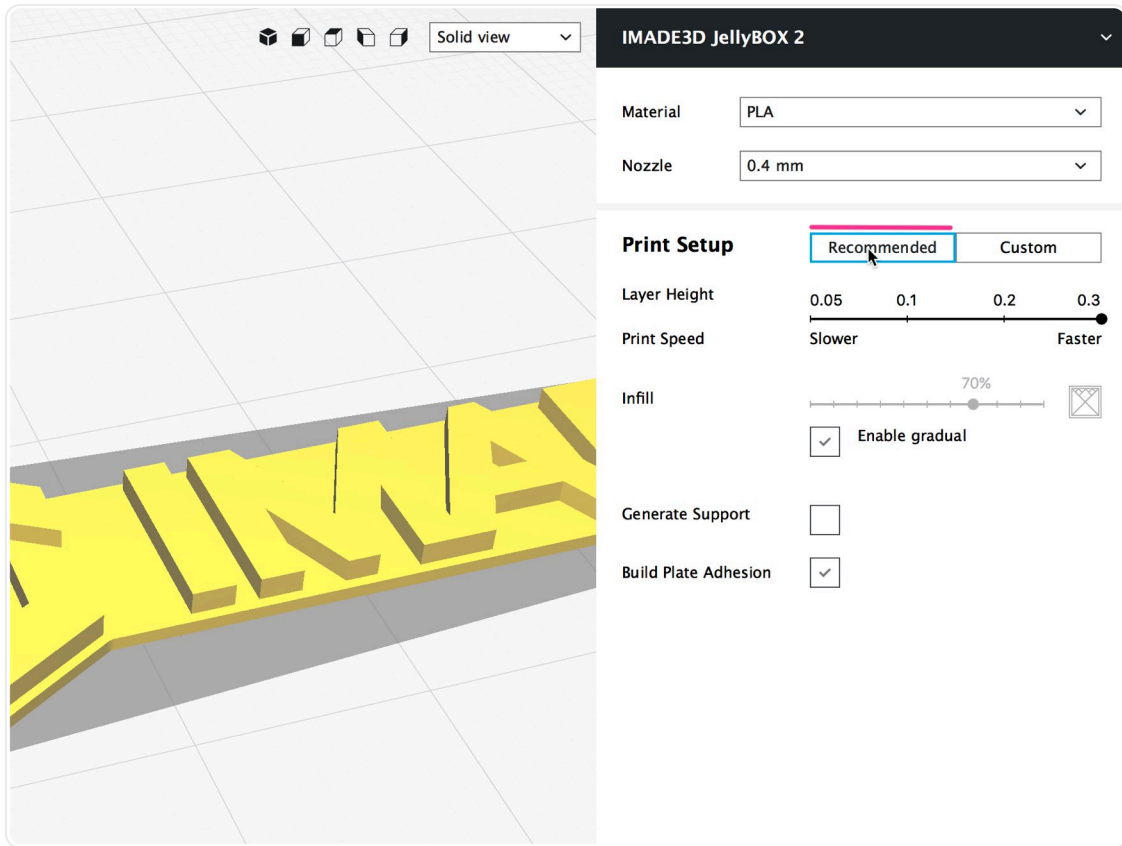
Solid view

IMADE3D JellyBOX 2

Material PLA

Nozzle 0.4 mm

Print Setup Recommended Custom

Layer Height 0.05 0.1 0.2 0.3

Print Speed Slower Faster

Infill 70%

Enable gradual

Generate Support

Build Plate Adhesion